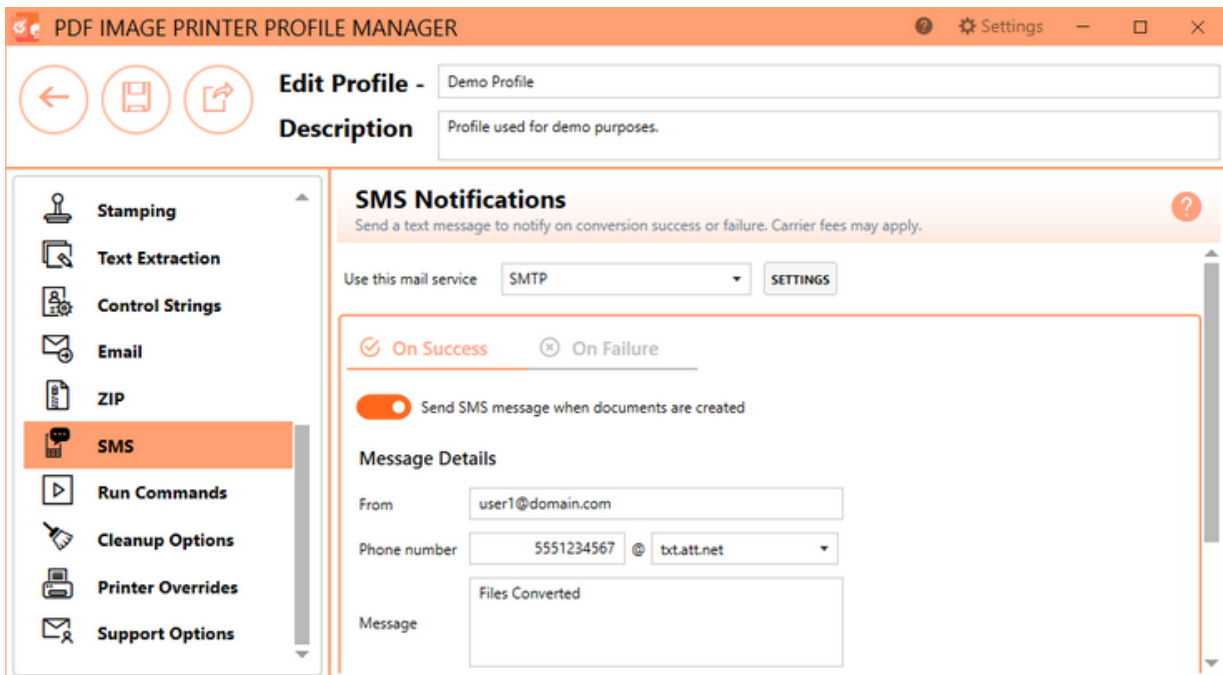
PDF IMAGE PRINTER PROFILE MANAGER

? Settings

Edit Profile - Demo Profile

Description Profile used for demo purposes.

Stamping
Text Extraction
Control Strings
Email
ZIP
SMS
Run Commands
Cleanup Options
Printer Overrides
Support Options

SMS Notifications
Send a text message to notify on conversion success or failure. Carrier fees may apply.

?

Use this mail service SMTP SETTINGS

On Success On Failure

Send SMS message when documents are created

Message Details

From user1@domain.com

Phone number 5551234567 @ txt.att.net

Message Files Converted